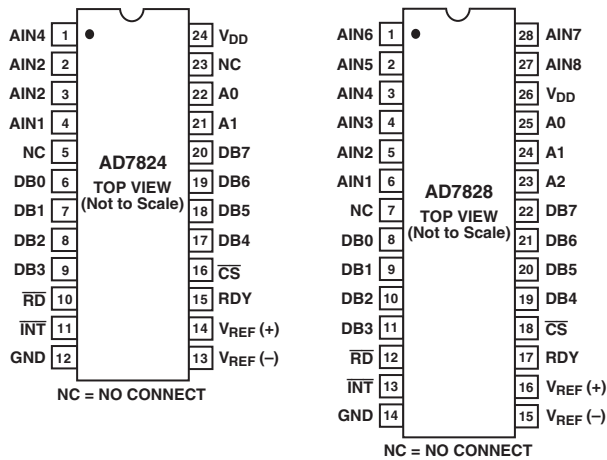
AIN4 1
AIN2 2
AIN2 3
AIN1 4
NC 5
DB0 6
DB1 7
DB2 8
DB3 9
$\overline{RD}$ 10
$\overline{INT}$ 11
GND 12

AD7824
TOP VIEW
(Not to Scale)

24 $V_{DD}$
23 NC
22 A0
21 A1
20 DB7
19 DB6
18 DB5
17 DB4
16 $\overline{CS}$
15 RDY
14 $V_{REF}$ (+)
13 $V_{REF}$ (–)

NC = NO CONNECT

AIN6 1
AIN5 2
AIN4 3
AIN3 4
AIN2 5
AIN1 6
NC 7
DB0 8
DB1 9
DB2 10
DB3 11
$\overline{RD}$ 12
$\overline{INT}$ 13
GND 14

AD7828
TOP VIEW
(Not to Scale)

28 AIN7
27 AIN8
26 $V_{DD}$
25 A0
24 A1
23 A2
22 DB7
21 DB6
20 DB5
19 DB4
18 $\overline{CS}$
17 RDY
16 $V_{REF}$ (+)
15 $V_{REF}$ (–)

NC = NO CONNECT